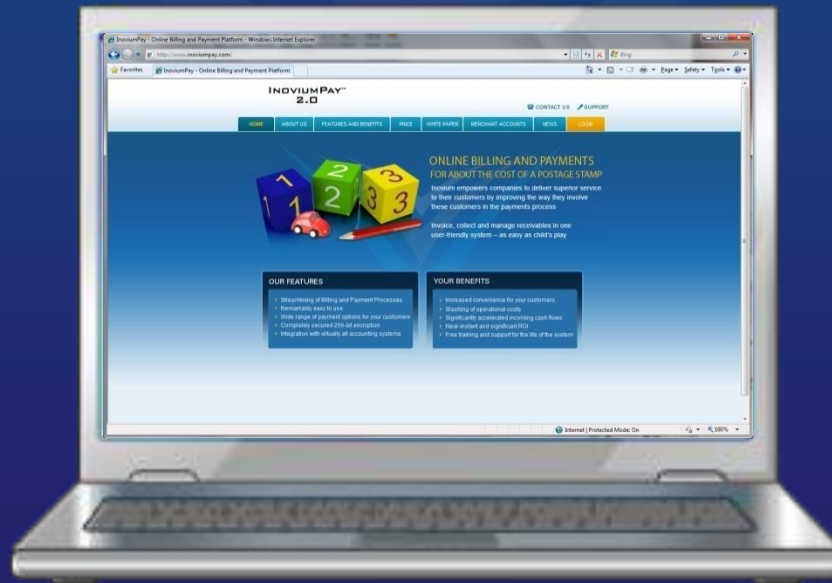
InoviumPay - Online Billing and Payment Platform - Windows Internet Explorer

http://www.inoviumpay.com/

Bing

Favorites

InoviumPay - Online Billing and Payment Platform

Page ▾ Safety ▾ Tools ▾

INOVIUMPAY™ 2.0

CONTACT US

SUPPORT

HOME | ABOUT US | FEATURES AND BENEFITS | PRICE | WHITE PAPER | MERCHANT ACCOUNTS | NEWS | LOGIN

1 2 3

ONLINE BILLING AND PAYMENTS
FOR ABOUT THE COST OF A POSTAGE STAMP

Inovium empowers companies to deliver superior service to their customers by improving the way they involve these customers in the payments process

Invoice, collect and manage receivables in one user-friendly system – as easy as child's play

OUR FEATURES

Streamlining of Billing and Payment Processes
Remarkably easy to use
Wide range of payment options for your customers
Completely secured 256-bit encryption
Integration with virtually all accounting systems

YOUR BENEFITS

Increased convenience for your customers
Slashing of operational costs
Significantly accelerated incoming cash flows
Near-instant and significant ROI
Free training and support for the life of the system

Internet | Protected Mode: On

100%